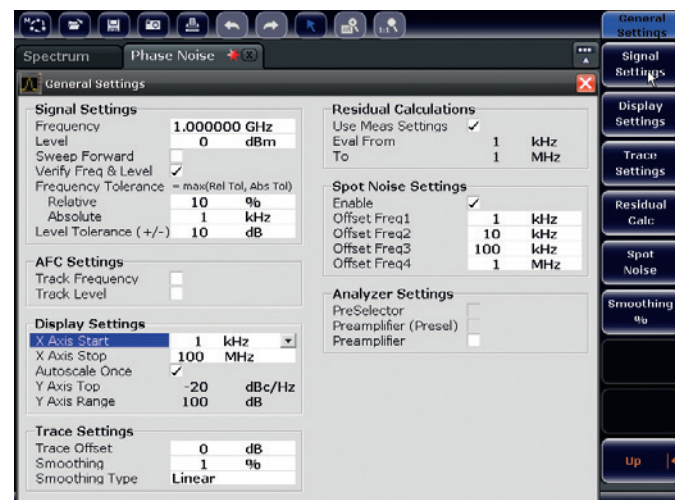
Spectrum
Phase Noise
General Settings

Signal Settings
Frequency 1.000000 GHz
Level 0 dBm
Sweep Forward
Verify Freq & Level ✓
Frequency Tolerance = max(Rel Tol, Abs Tol)
Relative 10 %
Absolute 1 kHz
Level Tolerance (+/-) 10 dB

AFC Settings
Track Frequency
Track Level

Display Settings
X Axis Start 1 kHz
X Axis Stop 100 MHz
Autoscale Once ✓
Y Axis Top -20 dBc/Hz
Y Axis Range 100 dB

Trace Settings
Trace Offset 0 dB
Smoothing 1 %
Smoothing Type Linear

Residual Calculations
Use Meas Settings ✓
Eval From 1 kHz
To 1 MHz

Spot Noise Settings
Enable ✓
Offset Freq1 1 kHz
Offset Freq2 10 kHz
Offset Freq3 100 kHz
Offset Freq4 1 MHz

Analyzer Settings
PreSelector
Preamplifier (Presel)
Preamplifier

General Settings
Signal Settings
Display Settings
Trace Settings
Residual Calc
Spot Noise
Smoothing %
Up